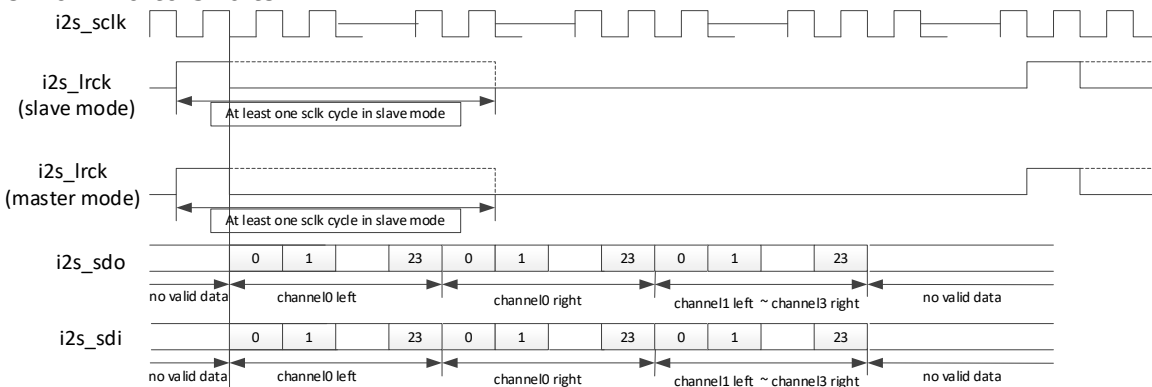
i2s_sclk

i2s_lrck
(slave mode)

At least one sclk cycle in slave mode

i2s_lrck
(master mode)

At least one sclk cycle in slave mode

i2s_sdo

| 0 | 1 | | 23 | 0 | 1 | | 23 | 0 | 1 | | 23 |
|---|---|---|---|---|---|---|---|---|---|---|---|

no valid data channel0 left channel0 right channel1 left ~ channel3 right no valid data

i2s_sdi

| 0 | 1 | | 23 | 0 | 1 | | 23 | 0 | 1 | | 23 |
|---|---|---|---|---|---|---|---|---|---|---|---|

no valid data channel0 left channel0 right channel1 left ~ channel3 right no valid data